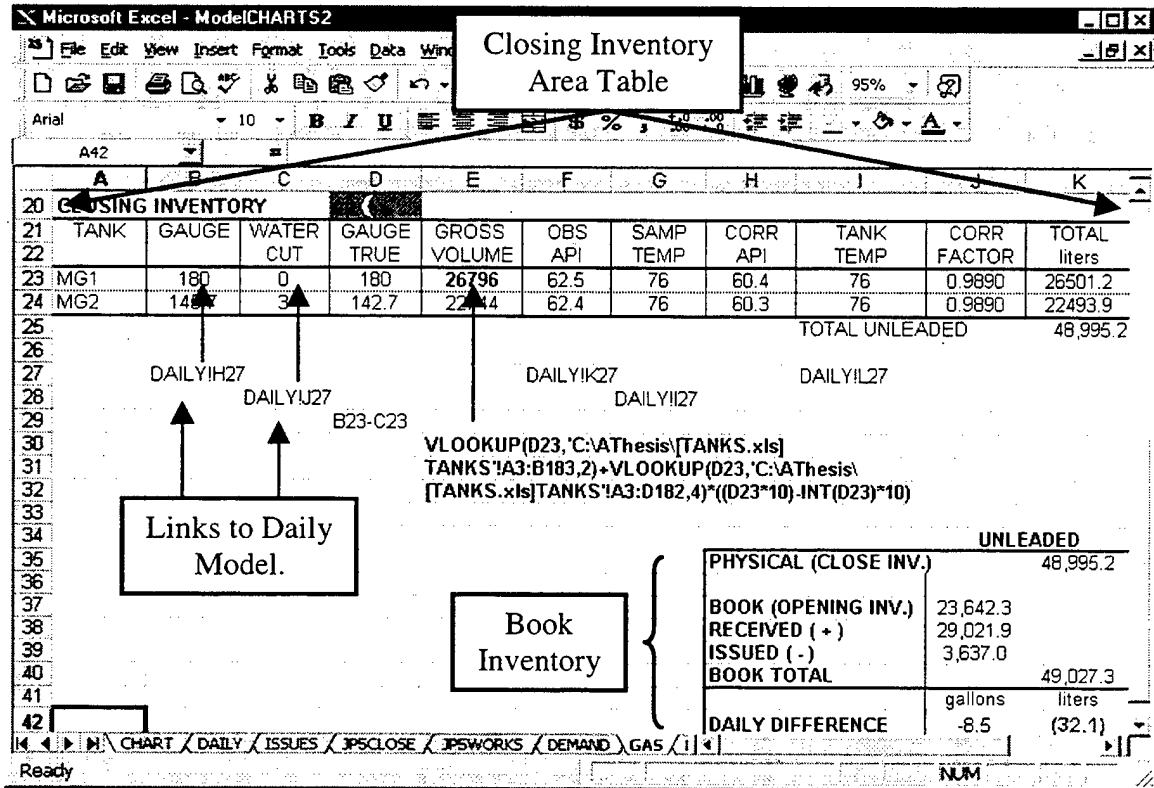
Microsoft Excel - ModelCHARTS2

File Edit View Insert Format Tools Data Wind

Closing Inventory Area Table

95%

Arial 10 B I U

A42

| | A | B | C | D | E | F | G | H | I | J | K |
|---|---|---|---|---|---|---|---|---|---|---|---|
| 20 | CLOSING INVENTORY | | | | | | | | | | |
| 21 | TANK | GAUGE | WATER | GAUGE | GROSS | OBS | SAMP | CORR | TANK | CORR | TOTAL |
| 22 | | | CUT | TRUE | VOLUME | API | TEMP | API | TEMP | FACTOR | liters |
| 23 | MG1 | 180 | 0 | 180 | 26796 | 62.5 | 76 | 60.4 | 76 | 0.9890 | 26501.2 |
| 24 | MG2 | 14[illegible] | 3 | 142.7 | 22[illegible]44 | 62.4 | 76 | 60.3 | 76 | 0.9890 | 22493.9 |
| 25 | | | | | | | | | TOTAL UNLEADED | | 48,995.2 |

DAILY!H27

DAILY!J27

B23-C23

DAILY!K27

DAILY!I27

DAILY!L27

VLOOKUP(D23,'C:\AThesis\[TANKS.xls] TANKS'!A3:B183,2)+VLOOKUP(D23,'C:\AThesis\ [TANKS.xls]TANKS'!A3:D182,4)*((D23*10)-INT(D23)*10)

Links to Daily Model.

Book Inventory

| | | UNLEADED |
|---|---|---|
| PHYSICAL (CLOSE INV.) | | 48,995.2 |
| BOOK (OPENING INV.) | 23,642.3 | |
| RECEIVED ( + ) | 29,021.9 | |
| ISSUED ( - ) | 3,637.0 | |
| BOOK TOTAL | | 49,027.3 |
| | gallons | liters |
| DAILY DIFFERENCE | -8.5 | (32.1) |

CHART DAILY ISSUES JPSCLOSE JPSWORKS DEMAND GAS

Ready NUM